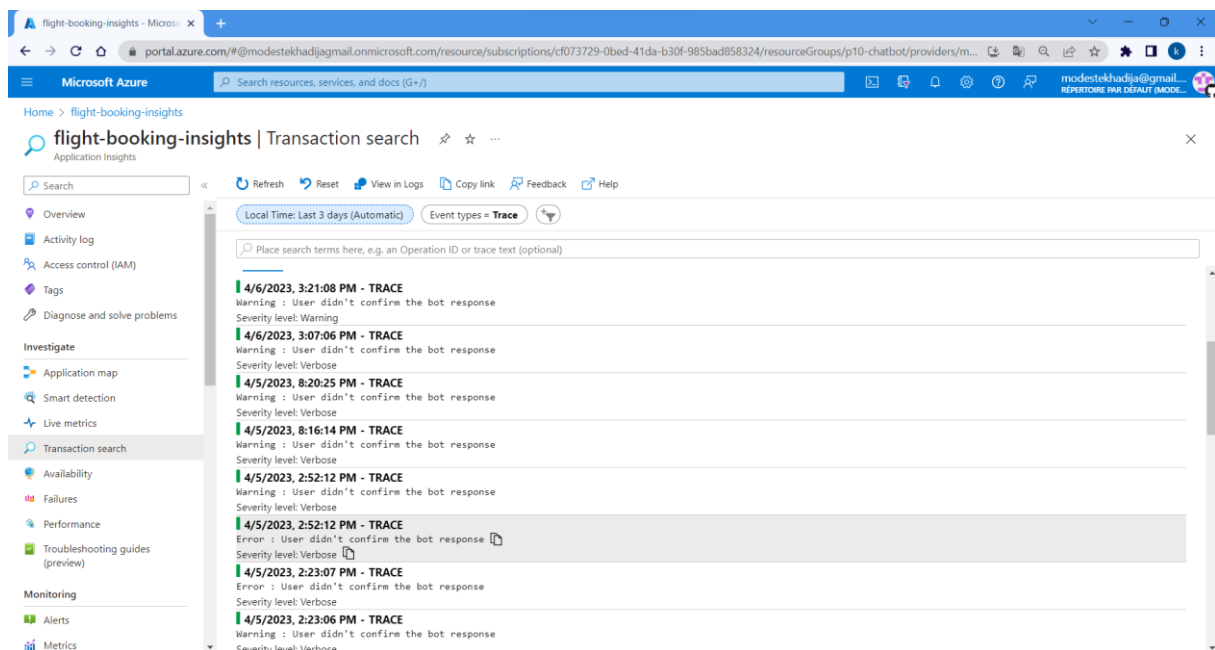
flight-booking-insights - Microso ×

portal.azure.com/#@modestekhadijagmail.onmicrosoft.com/resource/subscriptions/cf073729-0bed-41da-b30f-985bad858324/resourceGroups/p10-chatbot/providers/m...

Microsoft Azure

Search resources, services, and docs (G+/)

modestekhadija@gmail....
RÉPERTOIRE PAR DÉFAUT (MODE...

Home > flight-booking-insights

flight-booking-insights | Transaction search
Application Insights

Search

Overview
Activity log
Access control (IAM)
Tags
Diagnose and solve problems

Investigate
Application map
Smart detection
Live metrics
Transaction search
Availability
Failures
Performance
Troubleshooting guides (preview)

Monitoring
Alerts
Metrics

Refresh Reset View in Logs Copy link Feedback Help

Local Time: Last 3 days (Automatic) Event types = Trace

Place search terms here, e.g. an Operation ID or trace text (optional)

4/6/2023, 3:21:08 PM - TRACE
Warning : User didn't confirm the bot response
Severity level: Warning

4/6/2023, 3:07:06 PM - TRACE
Warning : User didn't confirm the bot response
Severity level: Verbose

4/5/2023, 8:20:25 PM - TRACE
Warning : User didn't confirm the bot response
Severity level: Verbose

4/5/2023, 8:16:14 PM - TRACE
Warning : User didn't confirm the bot response
Severity level: Verbose

4/5/2023, 2:52:12 PM - TRACE
Warning : User didn't confirm the bot response
Severity level: Verbose

4/5/2023, 2:52:12 PM - TRACE
Error : User didn't confirm the bot response
Severity level: Verbose

4/5/2023, 2:23:07 PM - TRACE
Error : User didn't confirm the bot response
Severity level: Verbose

4/5/2023, 2:23:06 PM - TRACE
Warning : User didn't confirm the bot response
Severity level: Verbose